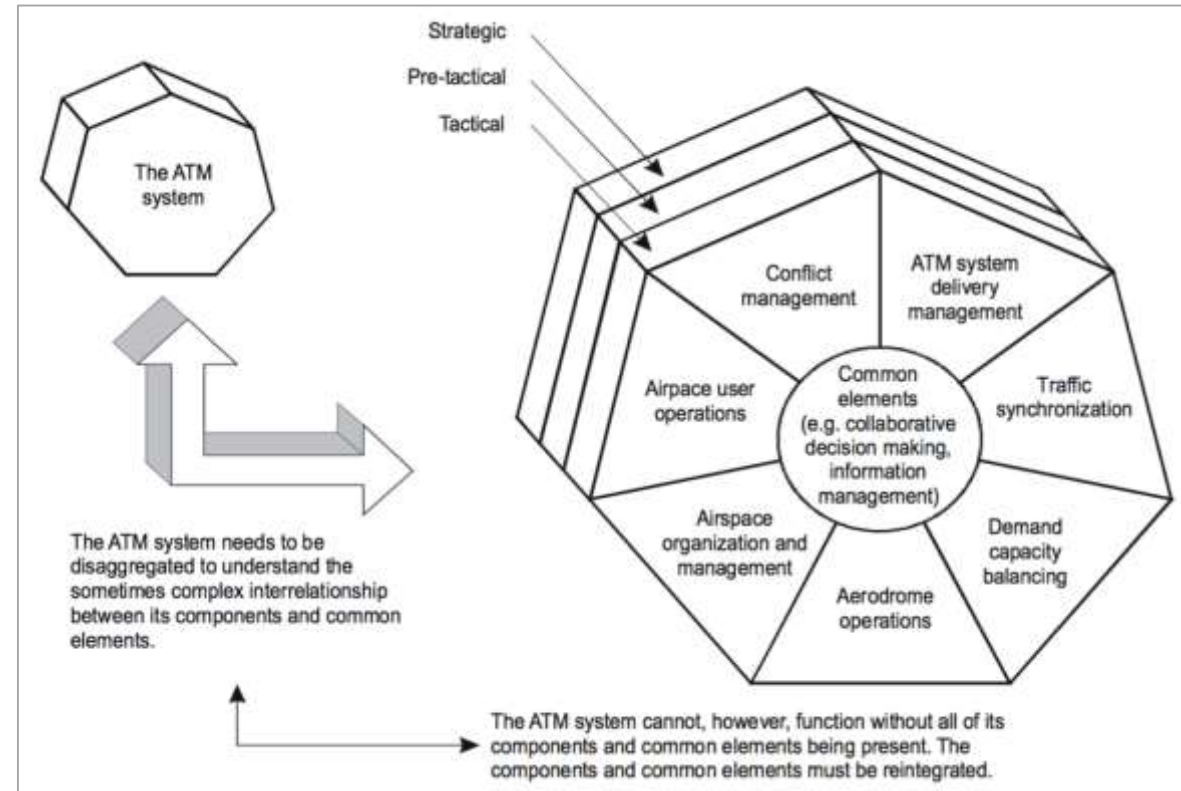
Strategic

Pre-tactical

Tactical

The ATM system

Conflict management

ATM system delivery management

Airpace user operations

Common elements (e.g. collaborative decision making, information management)

Traffic synchronization

Airspace organization and management

Demand capacity balancing

Aerodrome operations

The ATM system needs to be disaggregated to understand the sometimes complex interrelationship between its components and common elements.

The ATM system cannot, however, function without all of its components and common elements being present. The components and common elements must be reintegrated.